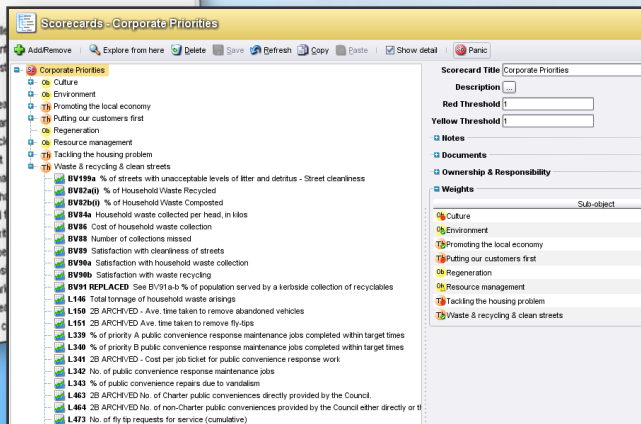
Scorecards - Corporate Priorities

Add/Remove | Explore from here | Delete | Save | Refresh | Copy | Paste | Show detail | Panic

SC Corporate Priorities
Ob Culture
Ob Environment
Th Promoting the local economy
Th Putting our customers first
Ob Regeneration
Ob Resource management
Th Tackling the housing problem
Th Waste & recycling & clean streets
BV199a % of streets with unacceptable levels of litter and detritus - Street cleanliness
BV82a(i) % of Household Waste Recycled
BV82b(i) % of Household Waste Composted
BV84a Household waste collected per head, in kilos
BV86 Cost of household waste collection
BV88 Number of collections missed
BV89 Satisfaction with cleanliness of streets
BV90a Satisfaction with household waste collection
BV90b Satisfaction with waste recycling
BV91 REPLACED See BV91a-b % of population served by a kerbside collection of recyclables
L146 Total tonnage of household waste arisings
L150 2B ARCHIVED - Ave. time taken to remove abandoned vehicles
L151 2B ARCHIVED Ave. time taken to remove fly-tips
L339 % of priority A public convenience response maintenance jobs completed within target times
L340 % of priority B public convenience response maintenance jobs completed within target times
L341 2B ARCHIVED - Cost per job ticket for public convenience response work
L342 No. of public convenience response maintenance jobs
L343 % of public convenience repairs due to vandalism
L463 2B ARCHIVED No. of Charter public conveniences directly provided by the Council.
L464 2B ARCHIVED No. of non-Charter public conveniences provided by the Council either directly or th
L473 No. of fly tip requests for service (cumulative)

Scorecard Title Corporate Priorities
Description ...
Red Threshold 1
Yellow Threshold 1
Notes
Documents
Ownership & Responsibility
Weights
Sub-object
Ob Culture
Ob Environment
Th Promoting the local economy
Th Putting our customers first
Ob Regeneration
Ob Resource management
Th Tackling the housing problem
Th Waste & recycling & clean streets